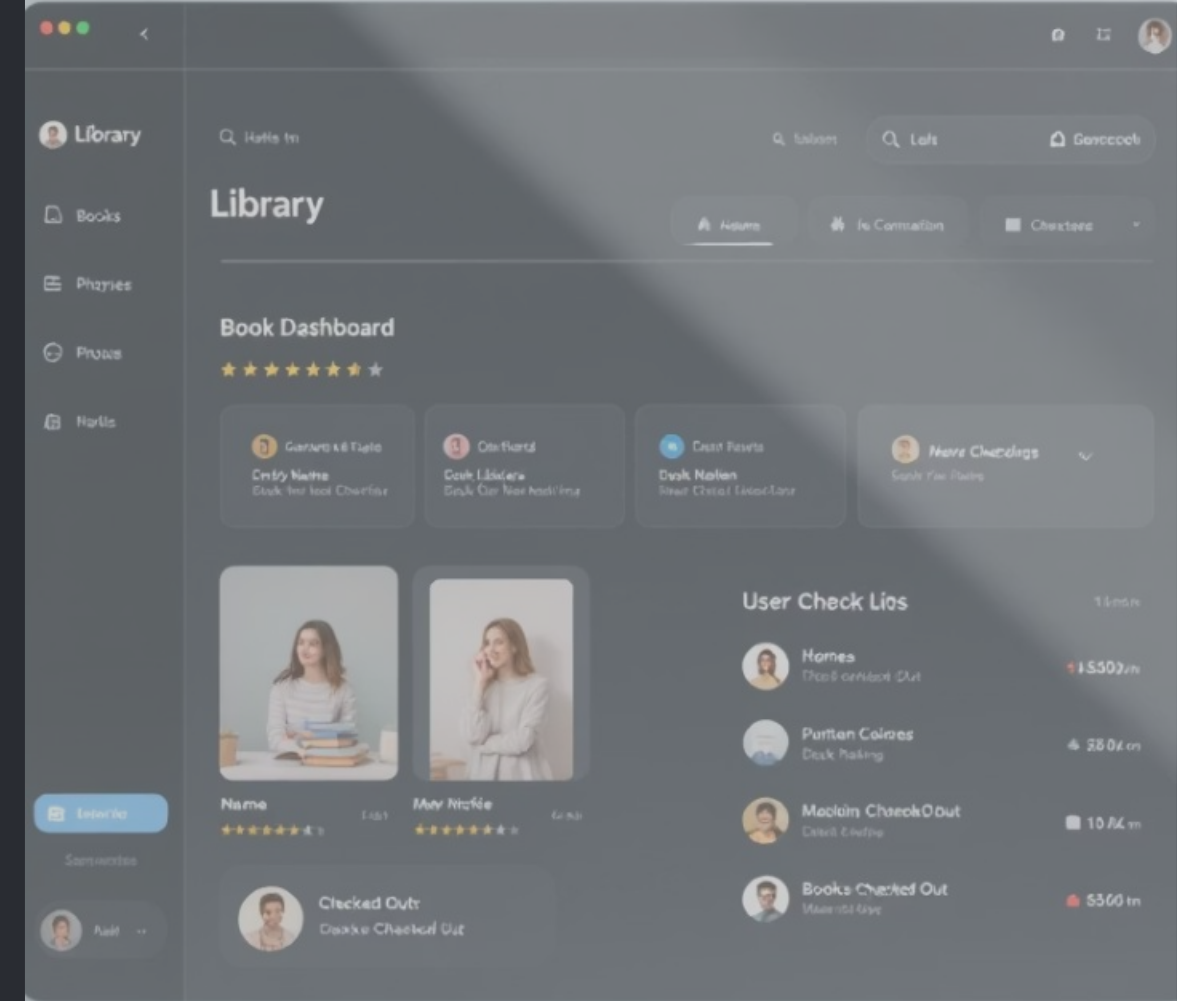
Library

Books

Phayes

Prows

Narlis

Q Hatis tn

Q Isbam

Q Lolt

Goreecoh

Library

Haum

Ie Connation

Chestere

Book Dashboard

Gansend ll Fiple
Cntly Netra
Dask Ins lool Chertise

Ou Rard
Cash Lidders
Dash Cor Nerhasting

Cast Pesets
Dask Nalien
Near Chelet Enerlone

Nere Cheedigs
Sesle Far Rians

Name

Mav Nicfie

User Check Lios

Homes
Chooll canlant Out

+1$500

Purtten Colmes
Dask Ralting

$80

Moslein CheckOout
Ceed Bnuting

10 AK

Books Checked Out

$500

Checked Out
Chedke Checked Out

Selando

Sepsusetiss

Aael

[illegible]